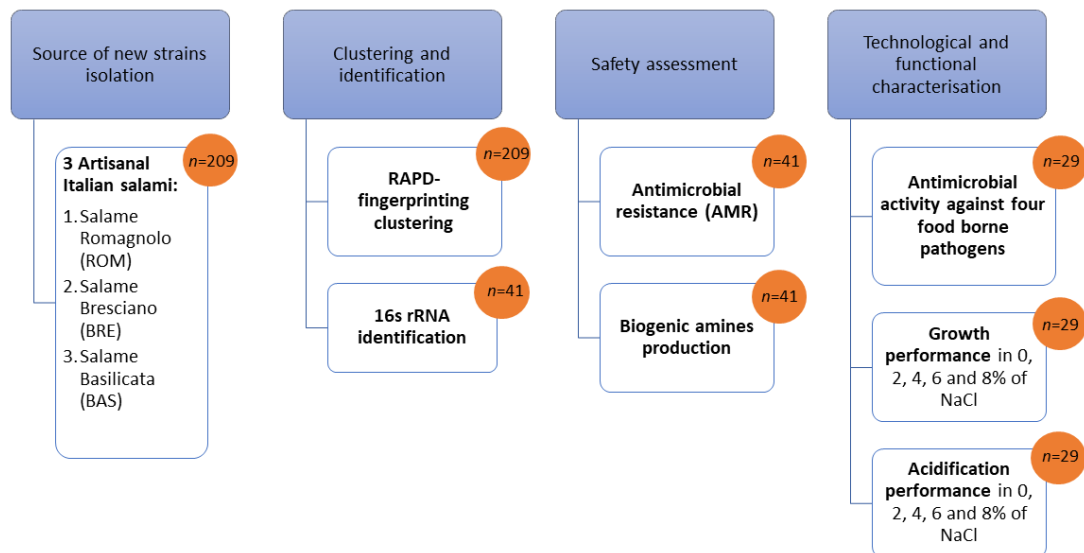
Source of new strains isolation

3 Artisanal Italian salami:

$n$=209

1. Salame Romagnolo (ROM)
2. Salame Bresciano (BRE)
3. Salame Basilicata (BAS)

Clustering and identification

RAPD-fingerprinting clustering

$n$=209

16s rRNA identification

$n$=41

Safety assessment

Antimicrobial resistance (AMR)

$n$=41

Biogenic amines production

$n$=41

Technological and functional characterisation

Antimicrobial activity against four food borne pathogens

$n$=29

Growth performance in 0, 2, 4, 6 and 8% of NaCl

$n$=29

Acidification performance in 0, 2, 4, 6 and 8% of NaCl

$n$=29